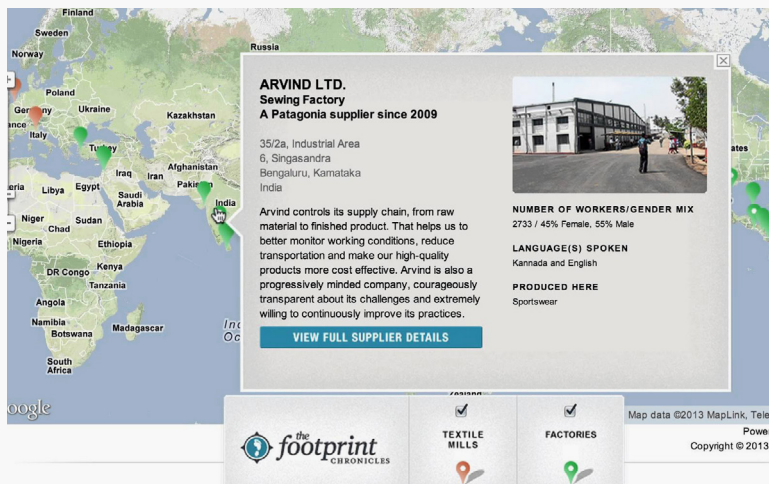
Finland
Sweden
Norway
Russia
Poland
Germany
Ukraine
Kazakhstan
ance
Italy
Turkey
Iraq
Iran
Afghanistan
Pakistan
eria
Libya
Egypt
Saudi Arabia
India
Niger
Chad
Sudan
Nigeria
Ethiopia
DR Congo
Kenya
Tanzania
Angola
Namibia
Botswana
Madagascar
South Africa
Ind
Oc
oogle
ates

ARVIND LTD.
Sewing Factory
A Patagonia supplier since 2009

35/2a, Industrial Area
6, Singasandra
Bengaluru, Karnataka
India

Arvind controls its supply chain, from raw material to finished product. That helps us to better monitor working conditions, reduce transportation and make our high-quality products more cost effective. Arvind is also a progressively minded company, courageously transparent about its challenges and extremely willing to continuously improve its practices.

VIEW FULL SUPPLIER DETAILS

NUMBER OF WORKERS/GENDER MIX
2733 / 45% Female, 55% Male

LANGUAGE(S) SPOKEN
Kannada and English

PRODUCED HERE
Sportswear

the footprint CHRONICLES
TEXTILE MILLS
FACTORIES
Zealand
Map data ©2013 MapLink, Tele
Powe
Copyright © 2013